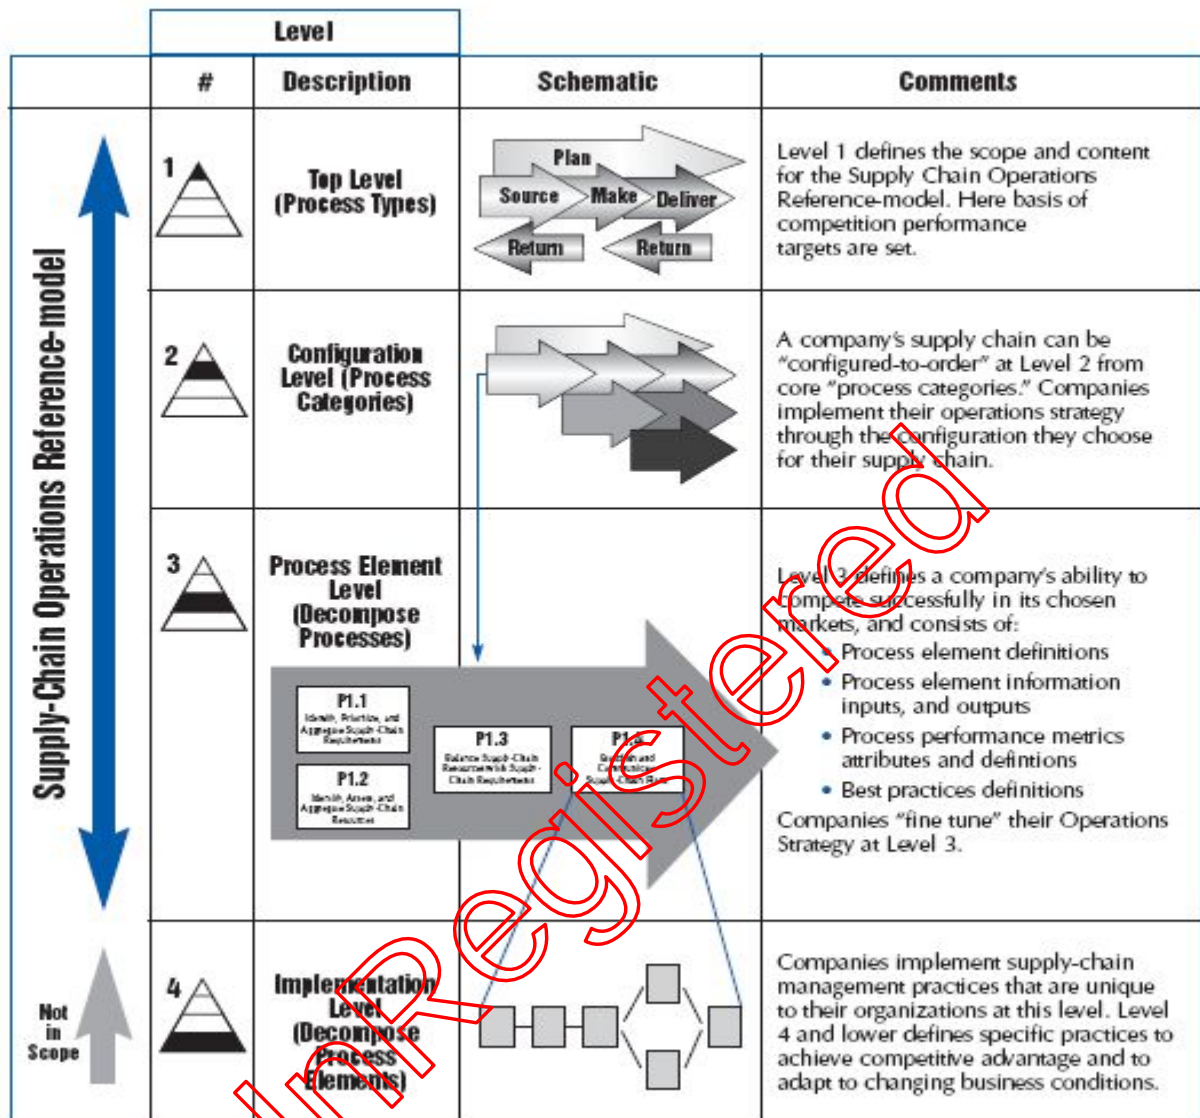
Supply-Chain Operations Reference-model

Not in Scope

| Level | | | |
|---|---|---|---|
| # | Description | Schematic | Comments |
| 1 | Top Level (Process Types) | Plan, Source, Make, Deliver, Return, Return | Level 1 defines the scope and content for the Supply Chain Operations Reference-model. Here basis of competition performance targets are set. |
| 2 | Configuration Level (Process Categories) | | A company's supply chain can be "configured-to-order" at Level 2 from core "process categories." Companies implement their operations strategy through the configuration they choose for their supply chain. |
| 3 | Process Element Level (Decompose Processes) | P1.1 Identify, Prioritize, and Aggregate Supply-Chain Requirements; P1.2 Identify, Assess, and Aggregate Supply-Chain Resources; P1.3 Balance Supply-Chain Resources with Supply-Chain Requirements; P1.4 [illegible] | Level 3 defines a company's ability to compete successfully in its chosen markets, and consists of: • Process element definitions • Process element information inputs, and outputs • Process performance metrics attributes and defintions • Best practices definitions Companies "fine tune" their Operations Strategy at Level 3. |
| 4 | Implementation Level (Decompose Process Elements) | | Companies implement supply-chain management practices that are unique to their organizations at this level. Level 4 and lower defines specific practices to achieve competitive advantage and to adapt to changing business conditions. |

Unregistered